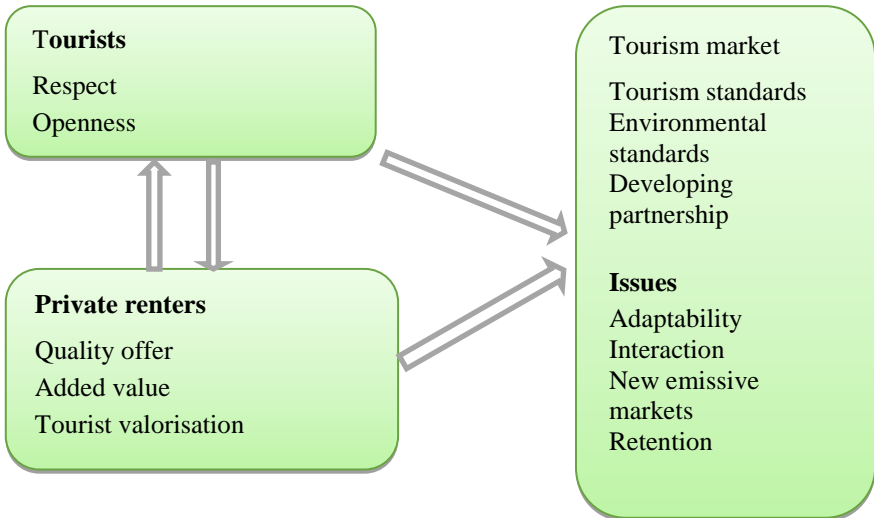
**Tourists**

Respect
Openness

**Private renters**

Quality offer
Added value
Tourist valorisation

Tourism market

Tourism standards
Environmental standards
Developing partnership

**Issues**

Adaptability
Interaction
New emissive markets
Retention